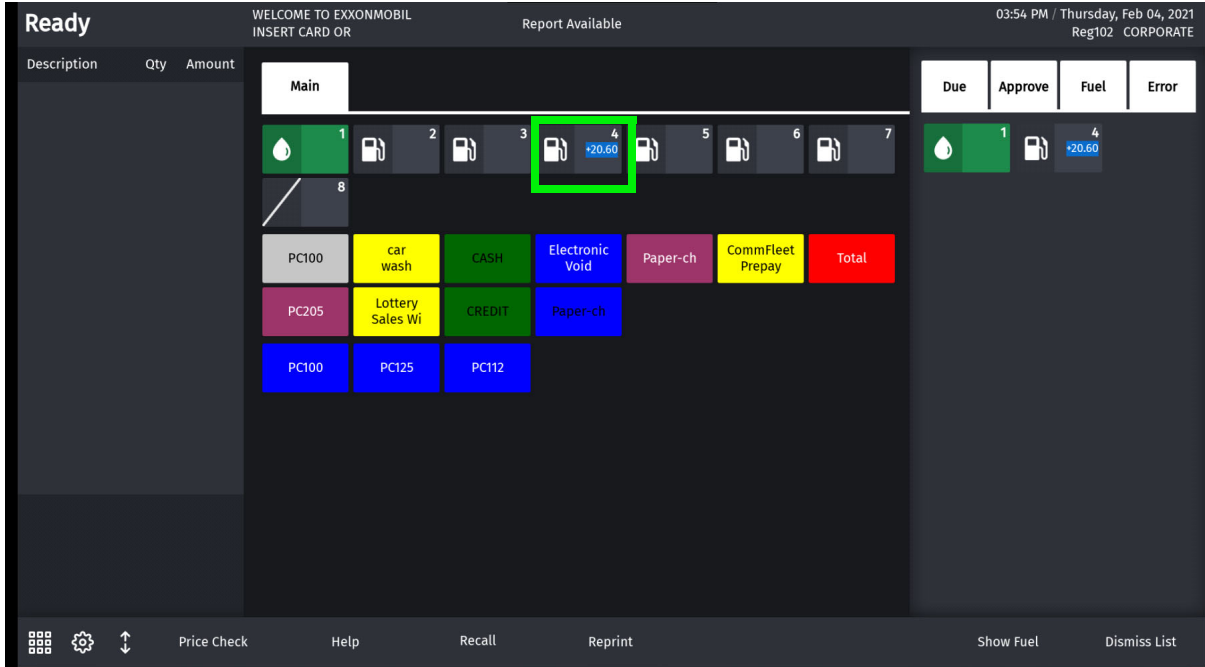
Ready

WELCOME TO EXXONMOBIL
INSERT CARD OR

Report Available

03:54 PM / Thursday, Feb 04, 2021
Reg102 CORPORATE

Description Qty Amount

Main

1 2 3 4 +20.60 5 6 7

8

PC100 car wash CASH Electronic Void Paper-ch CommFleet Prepay Total

PC205 Lottery Sales Wi CREDIT Paper-ch

PC100 PC125 PC112

Due Approve Fuel Error

1 4 +20.60

Price Check Help Recall Reprint Show Fuel Dismiss List